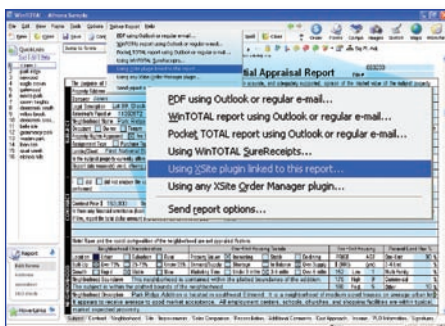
WinTOTAL - Alliance Sample

File Edit View Forms Options Deliver Report Tools

PDF using Outlook or regular e-mail...
WinTOTAL report using Outlook or regular e-mail...
Pocket TOTAL report using Outlook or regular e-mail...
Using WinTOTAL SureReceipts...
Using XSite plugin linked to this report...
Using any XSite Order Manager plugin...

Send report options...

Quicklists

Report

Send

Services

Gauge

cial Appraisal Report

PDF using Outlook or regular e-mail...

WinTOTAL report using Outlook or regular e-mail...

Pocket TOTAL report using Outlook or regular e-mail...

Using WinTOTAL SureReceipts...

Using XSite plugin linked to this report...

Using any XSite Order Manager plugin...

Send report options...

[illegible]